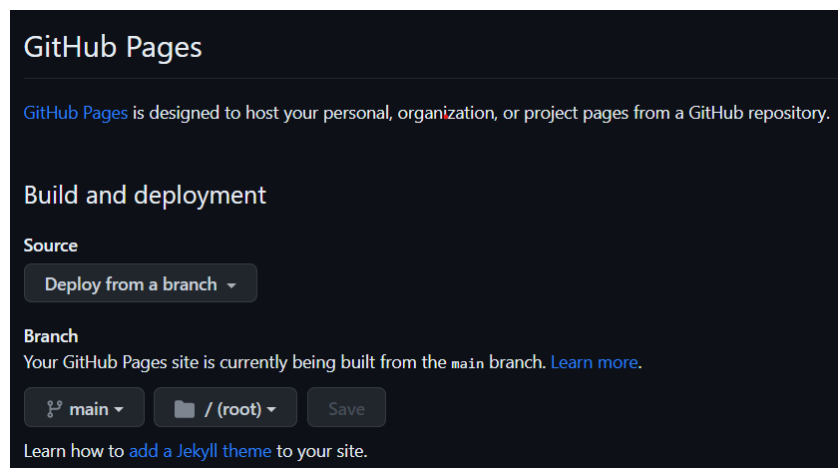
GitHub Pages

GitHub Pages is designed to host your personal, organization, or project pages from a GitHub repository.

Build and deployment

Source

Deploy from a branch

Branch

Your GitHub Pages site is currently being built from the main branch. Learn more.

main

/ (root)

Save

Learn how to add a Jekyll theme to your site.